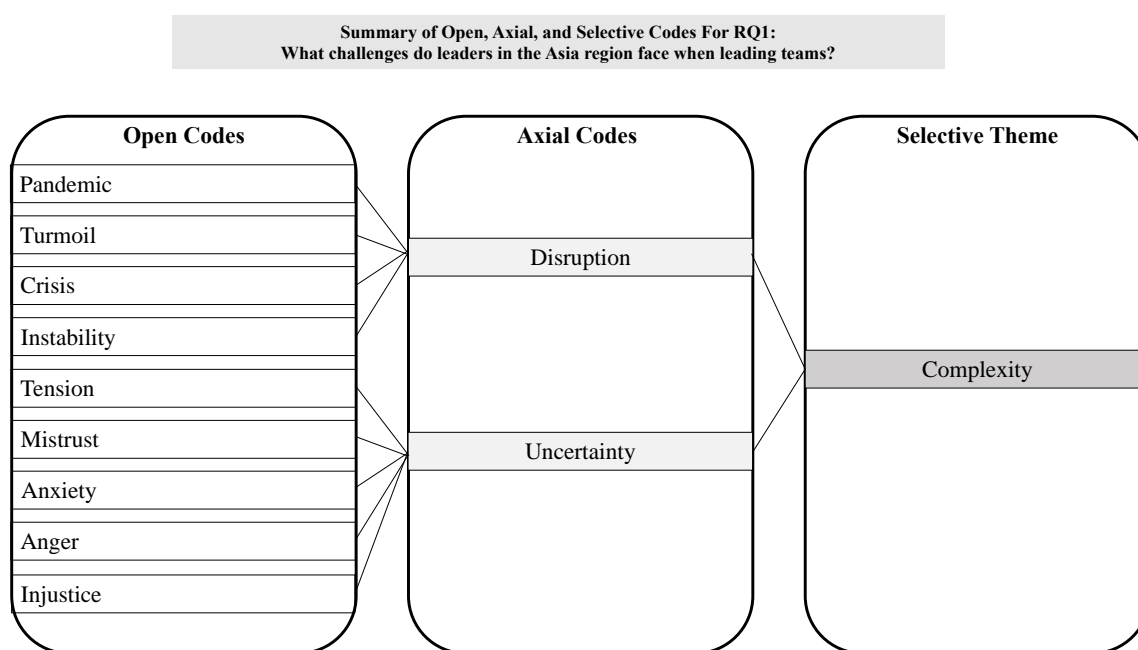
Summary of Open, Axial, and Selective Codes For RQ1:
What challenges do leaders in the Asia region face when leading teams?

Open Codes
Pandemic
Turmoil
Crisis
Instability
Tension
Mistrust
Anxiety
Anger
Injustice

Axial Codes
Disruption
Uncertainty

Selective Theme
Complexity